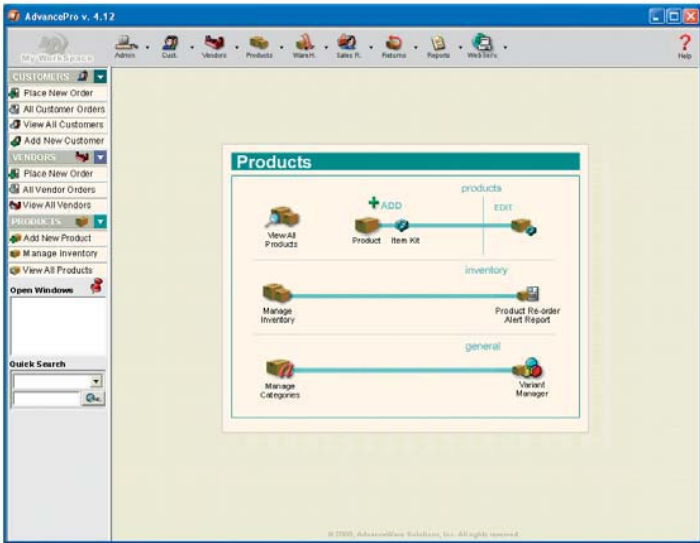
AdvancePro v. 4.12

My WorkSpace

Admin . Cust. . Vendors . Products . WareH. . Sales R. . Returns . Reports . WebServ .

Help

CUSTOMERS
Place New Order
All Customer Orders
View All Customers
Add New Customer

VENDORS
Place New Order
All Vendor Orders
View All Vendors

PRODUCTS
Add New Product
Manage Inventory
View All Products

Open Windows

Quick Search

Products

products

ADD

EDIT

View All Products

Product

Item Kit

inventory

Manage Inventory

Product Re-order Alert Report

general

Manage Categories

Variant Manager

© 2005, AdvanceWare Solutions, Inc. All rights reserved